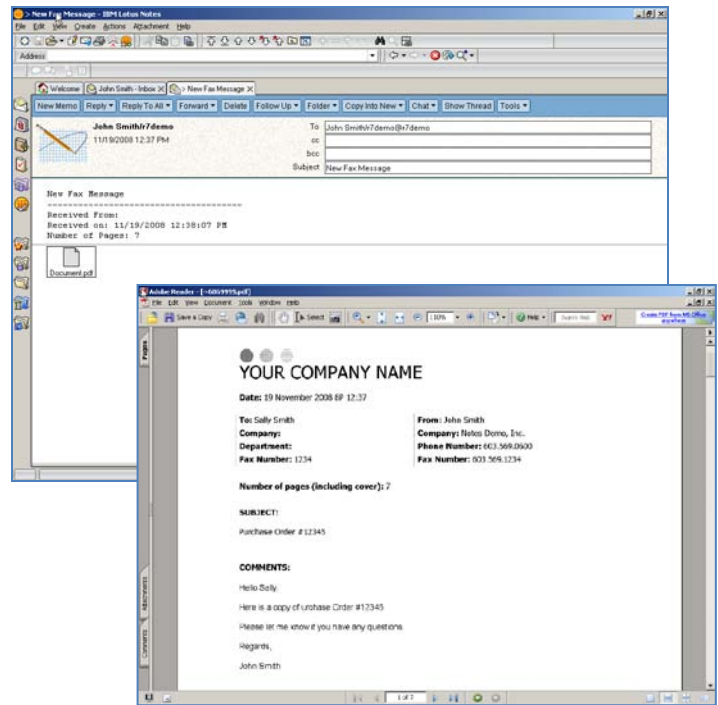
New Fax Message - IBM Lotus Notes

File Edit View Create Actions Attachment Help

Address

Welcome | John Smith - Inbox | New Fax Message

New Memo | Reply | Reply To All | Forward | Delete | Follow Up | Folder | Copy Into New | Chat | Show Thread | Tools

John Smith/r7demo
11/19/2008 12:37 PM

To John Smith/r7demo@r7demo
cc
bcc
Subject New Fax Message

New Fax Message
========================================
Received From:
Received on: 11/19/2008 12:38:07 PM
Number of Pages: 7

Document.pdf

Adobe Reader - [~6059995.pdf]

File Edit View Document Tools Window Help

Save a Copy | Select | 100% | Help

Pages

YOUR COMPANY NAME

Date: 19 November 2008 @ 12:37

To: Sally Smith
Company:
Department:
Fax Number: 1234

From: John Smith
Company: Notes Demo, Inc.
Phone Number: 603.569.0600
Fax Number: 603.569.1234

Number of pages (including cover): 7

SUBJECT:

Purchase Order #12345

COMMENTS:

Hello Sally,

Here is a copy of urchase Order #12345

Please let me know if you have any questions.

Regards,

John Smith

Attachments

Comments

1 of 7